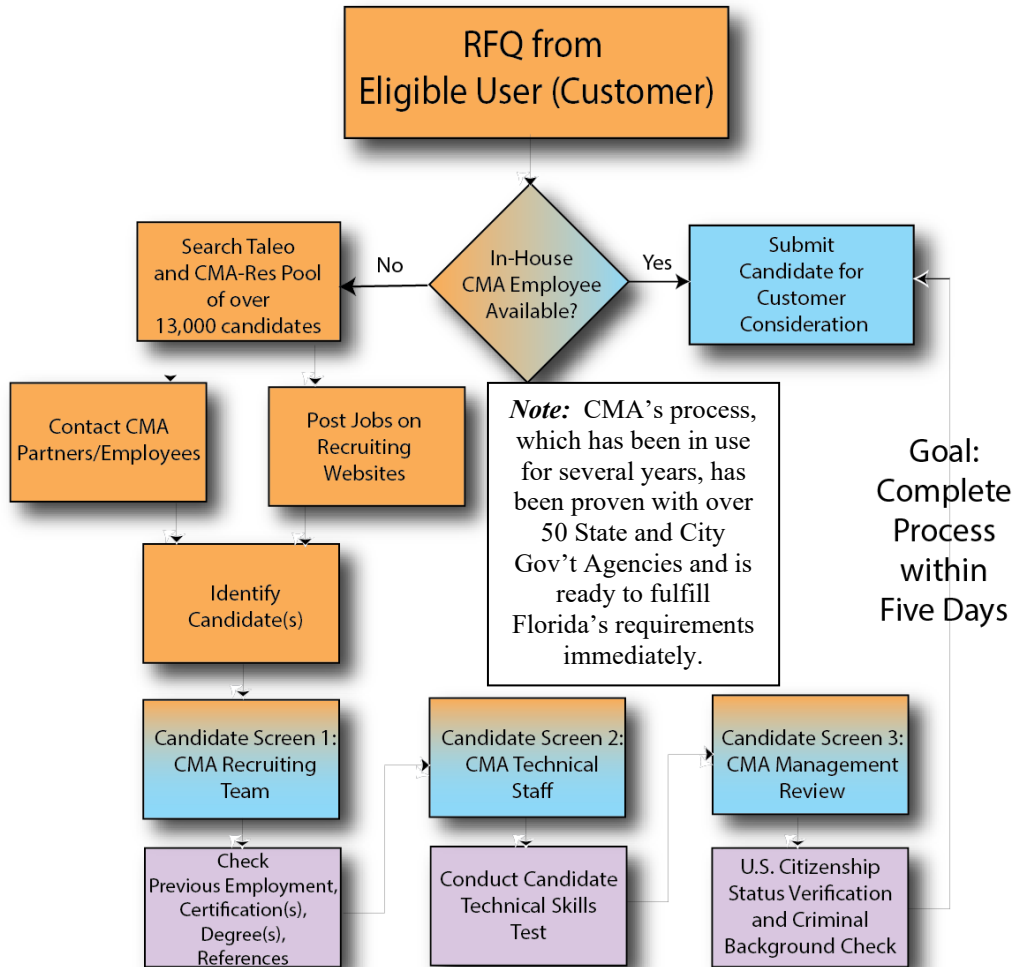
RFQ from Eligible User (Customer)

In-House CMA Employee Available?

No

Yes

Search Taleo and CMA-Res Pool of over 13,000 candidates

Submit Candidate for Customer Consideration

Contact CMA Partners/Employees

Post Jobs on Recruiting Websites

*Note:* CMA's process, which has been in use for several years, has been proven with over 50 State and City Gov't Agencies and is ready to fulfill Florida's requirements immediately.

Goal: Complete Process within Five Days

Identify Candidate(s)

Candidate Screen 1: CMA Recruiting Team

Candidate Screen 2: CMA Technical Staff

Candidate Screen 3: CMA Management Review

Check Previous Employment, Certification(s), Degree(s), References

Conduct Candidate Technical Skills Test

U.S. Citizenship Status Verification and Criminal Background Check